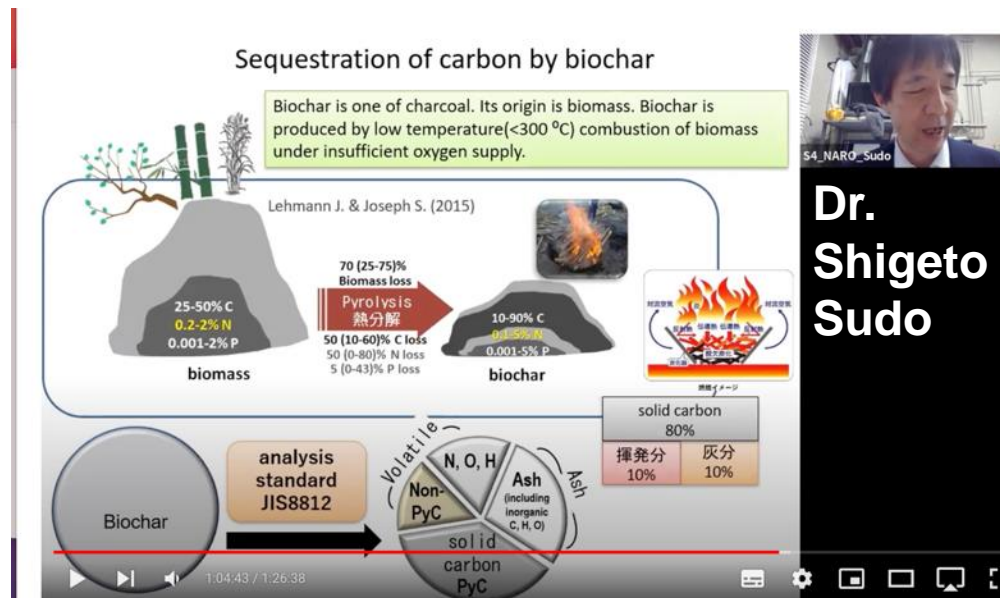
Sequestration of carbon by biochar

Biochar is one of charcoal. Its origin is biomass. Biochar is produced by low temperature(<300 ºC) combustion of biomass under insufficient oxygen supply.

S4_NARO_Sudo

Dr. Shigeto Sudo

Lehmann J. & Joseph S. (2015)

25-50% C
0.2-2% N
0.001-2% P

biomass

70 (25-75)%
Biomass loss

Pyrolysis
熱分解

50 (10-60)% C loss
50 (0-80)% N loss
5 (0-43)% P loss

10-90% C
0.1-5% N
0.001-5% P

biochar

燃焼イメージ

solid carbon
80%

| 揮発分 | 灰分 |
|---|---|
| 10% | 10% |

Biochar

analysis standard JIS8812

Volatile

N, O, H

Ash

Ash (including inorganic C, H, O)

Non-PyC

solid carbon PyC

1:04:43 / 1:26:38